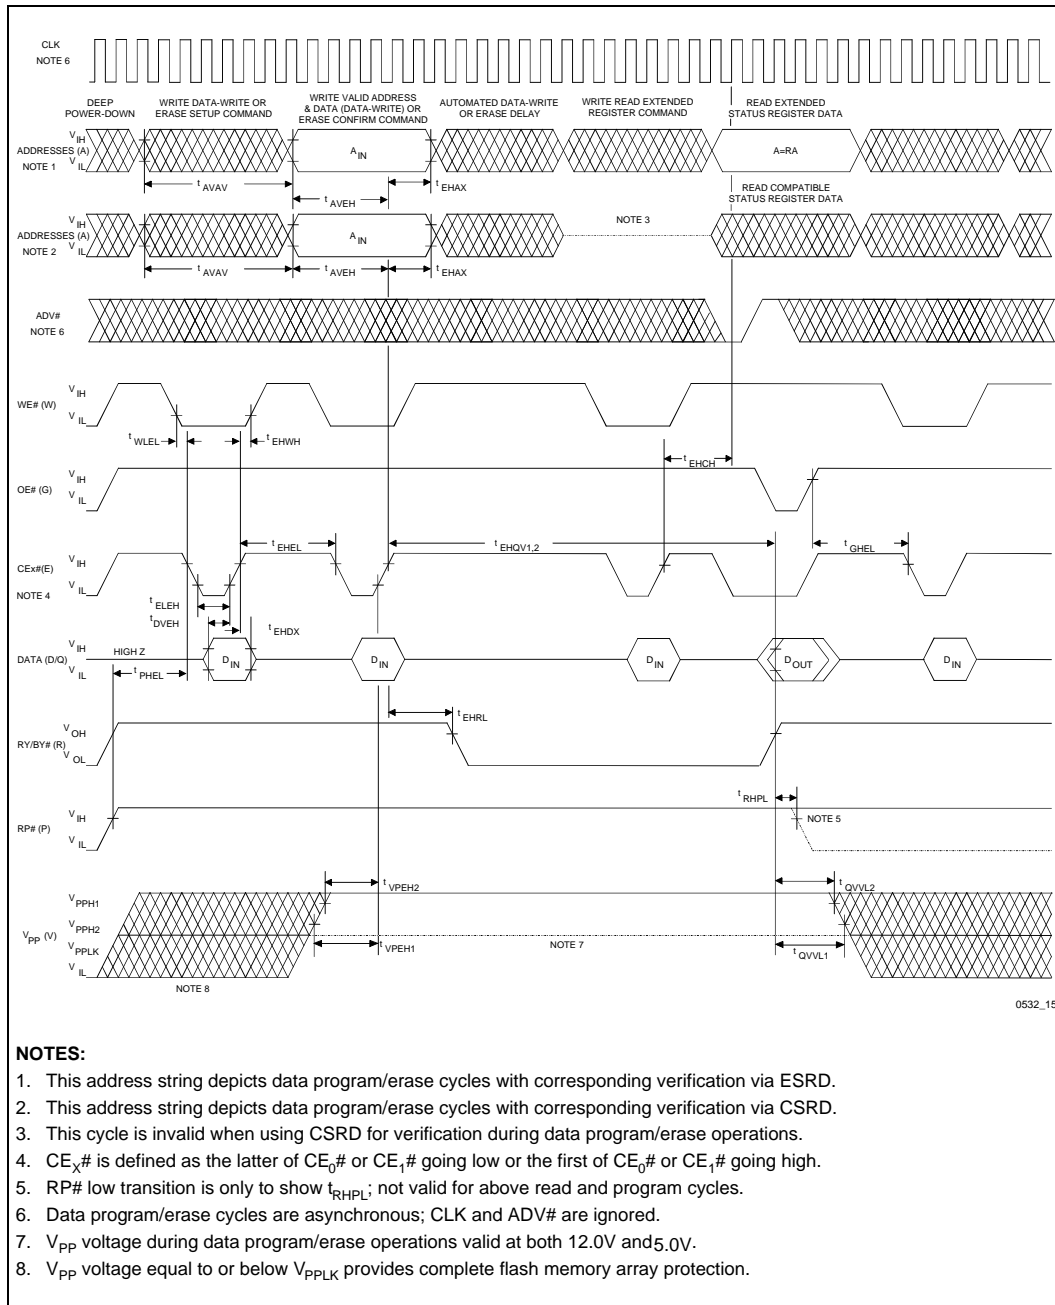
CLK
NOTE 6

DEEP POWER-DOWN
WRITE DATA-WRITE OR ERASE SETUP COMMAND
WRITE VALID ADDRESS & DATA (DATA-WRITE) OR ERASE CONFIRM COMMAND
AUTOMATED DATA-WRITE OR ERASE DELAY
WRITE READ EXTENDED REGISTER COMMAND
READ EXTENDED STATUS REGISTER DATA

ADDRESSES (A)
NOTE 1
$V_{IH}$
$V_{IL}$
$A_{IN}$
A=RA
$t_{AVAV}$
$t_{AVEH}$
$t_{EHAX}$

READ COMPATIBLE STATUS REGISTER DATA

ADDRESSES (A)
NOTE 2
$V_{IH}$
$V_{IL}$
$A_{IN}$
NOTE 3
$t_{AVAV}$
$t_{AVEH}$
$t_{EHAX}$

ADV#
NOTE 6

WE# (W)
$V_{IH}$
$V_{IL}$
$t_{WLEL}$
$t_{EHWH}$
$t_{EHCH}$

OE# (G)
$V_{IH}$
$V_{IL}$

CEx#(E)
NOTE 4
$V_{IH}$
$V_{IL}$
$t_{EHEL}$
$t_{EHQV1,2}$
$t_{GHEL}$
$t_{ELEH}$
$t_{DVEH}$
$t_{EHDX}$

DATA (D/Q)
$V_{IH}$
$V_{IL}$
HIGH Z
$D_{IN}$
$D_{IN}$
$D_{IN}$
$D_{OUT}$
$D_{IN}$
$t_{PHEL}$
$t_{EHRL}$

RY/BY# (R)
$V_{OH}$
$V_{OL}$

RP# (P)
$V_{IH}$
$V_{IL}$
$t_{RHPL}$
NOTE 5

$V_{PP}$ (V)
$V_{PPH1}$
$V_{PPH2}$
$V_{PPLK}$
$V_{IL}$
$t_{VPEH2}$
$t_{VPEH1}$
NOTE 7
$t_{QVVL2}$
$t_{QVVL1}$
NOTE 8

0532_15

NOTES:
1. This address string depicts data program/erase cycles with corresponding verification via ESRD.
2. This address string depicts data program/erase cycles with corresponding verification via CSRD.
3. This cycle is invalid when using CSRD for verification during data program/erase operations.
4. $CE_X$# is defined as the latter of $CE_0$# or $CE_1$# going low or the first of $CE_0$# or $CE_1$# going high.
5. RP# low transition is only to show $t_{RHPL}$; not valid for above read and program cycles.
6. Data program/erase cycles are asynchronous; CLK and ADV# are ignored.
7. $V_{PP}$ voltage during data program/erase operations valid at both 12.0V and 5.0V.
8. $V_{PP}$ voltage equal to or below $V_{PPLK}$ provides complete flash memory array protection.